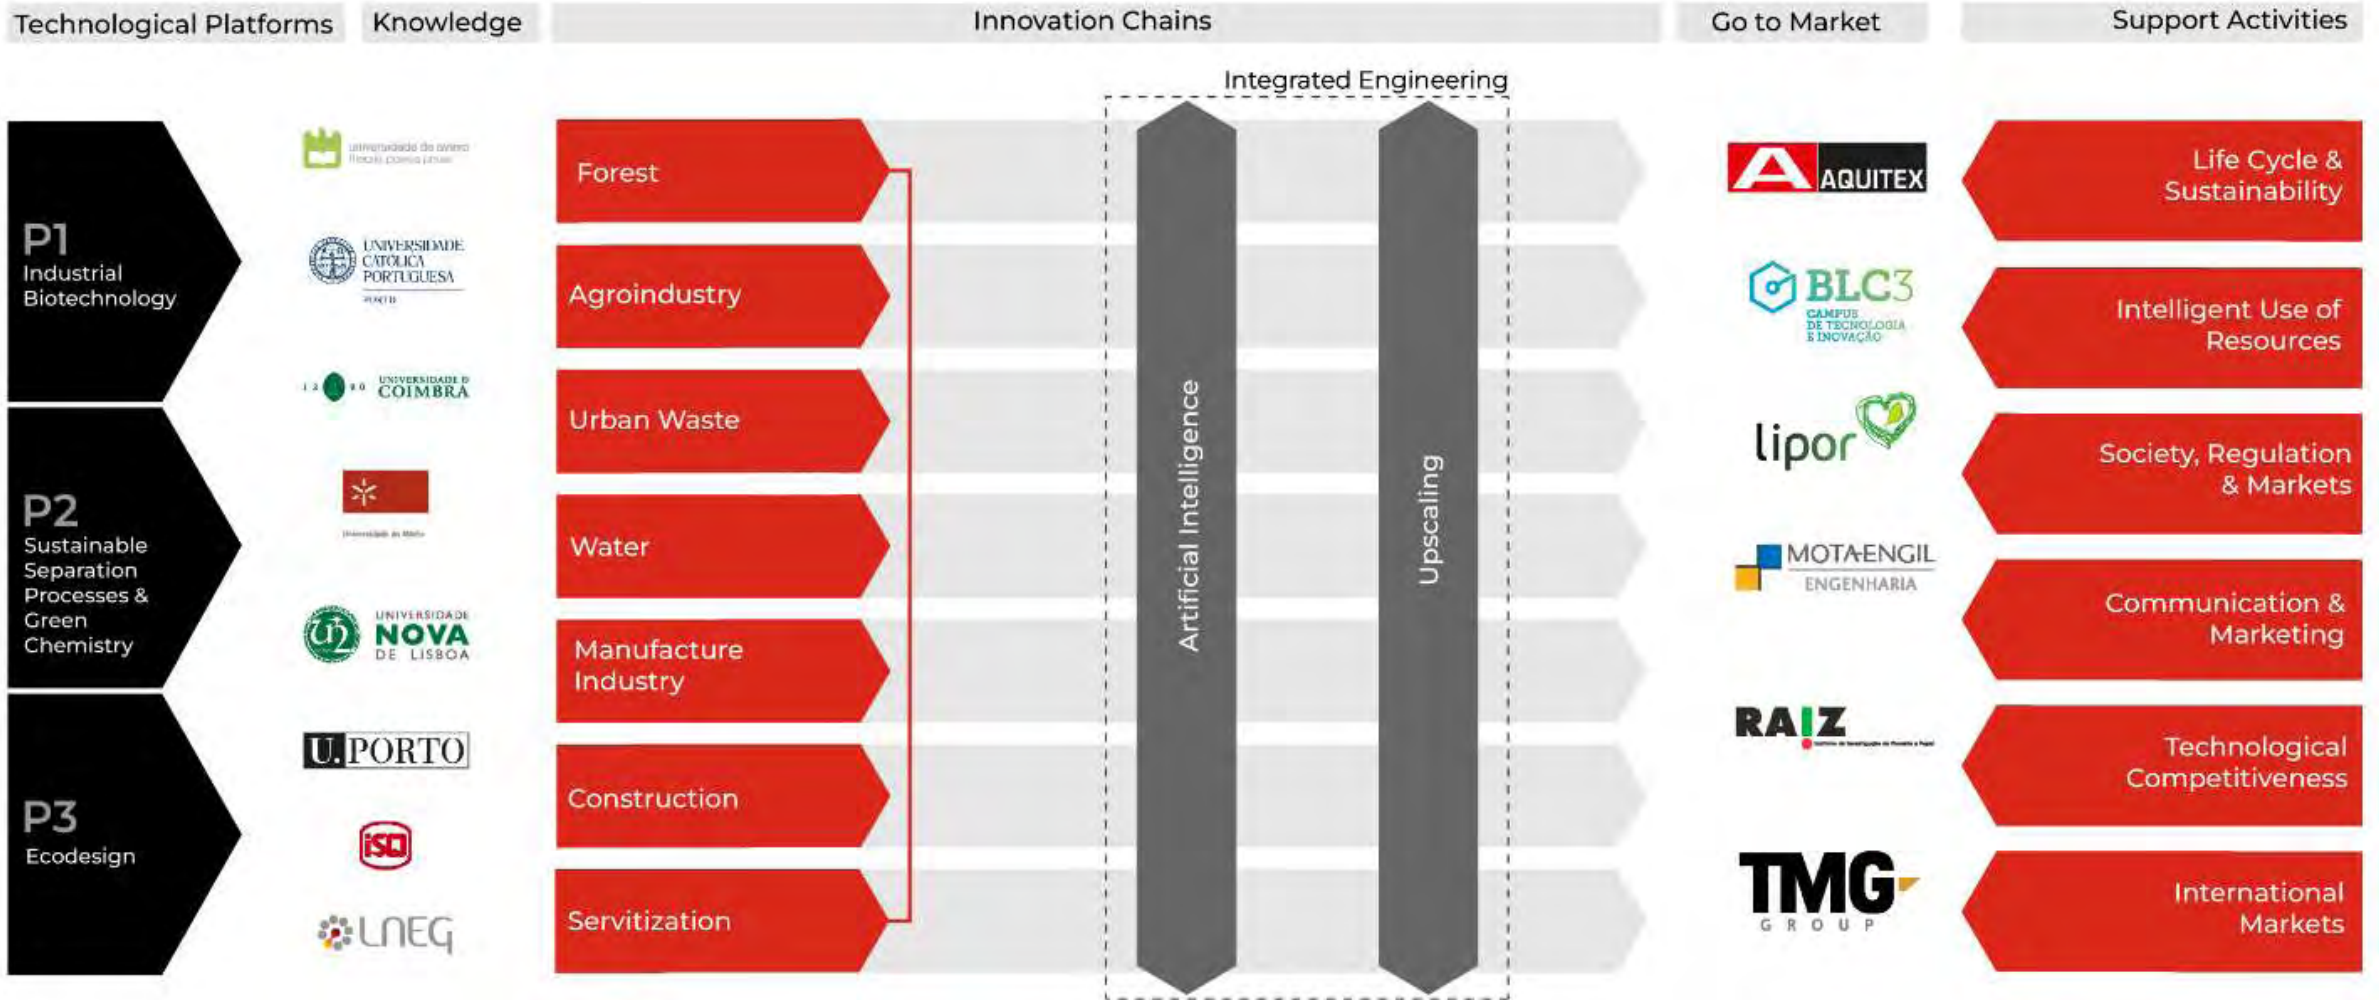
Technological Platforms | Knowledge | Innovation Chains | Go to Market | Support Activities

Integrated Engineering

P1
Industrial Biotechnology

P2
Sustainable Separation Processes & Green Chemistry

P3
Ecodesign

universidade de aveiro
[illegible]

UNIVERSIDADE CATÓLICA PORTUGUESA
PORTO

1 2 9 0 UNIVERSIDADE D COIMBRA

Universidade do Minho

UNIVERSIDADE NOVA DE LISBOA

U.PORTO

isq

LNEG

Forest

Agroindustry

Urban Waste

Water

Manufacture Industry

Construction

Servitization

Artificial Intelligence

Upscaling

AQUITEX

BLC3
CAMPUS DE TECNOLOGIA E INOVAÇÃO

lipor

MOTA-ENGIL
ENGENHARIA

RAIZ
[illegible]

TMG
GROUP

Life Cycle & Sustainability

Intelligent Use of Resources

Society, Regulation & Markets

Communication & Marketing

Technological Competitiveness

International Markets